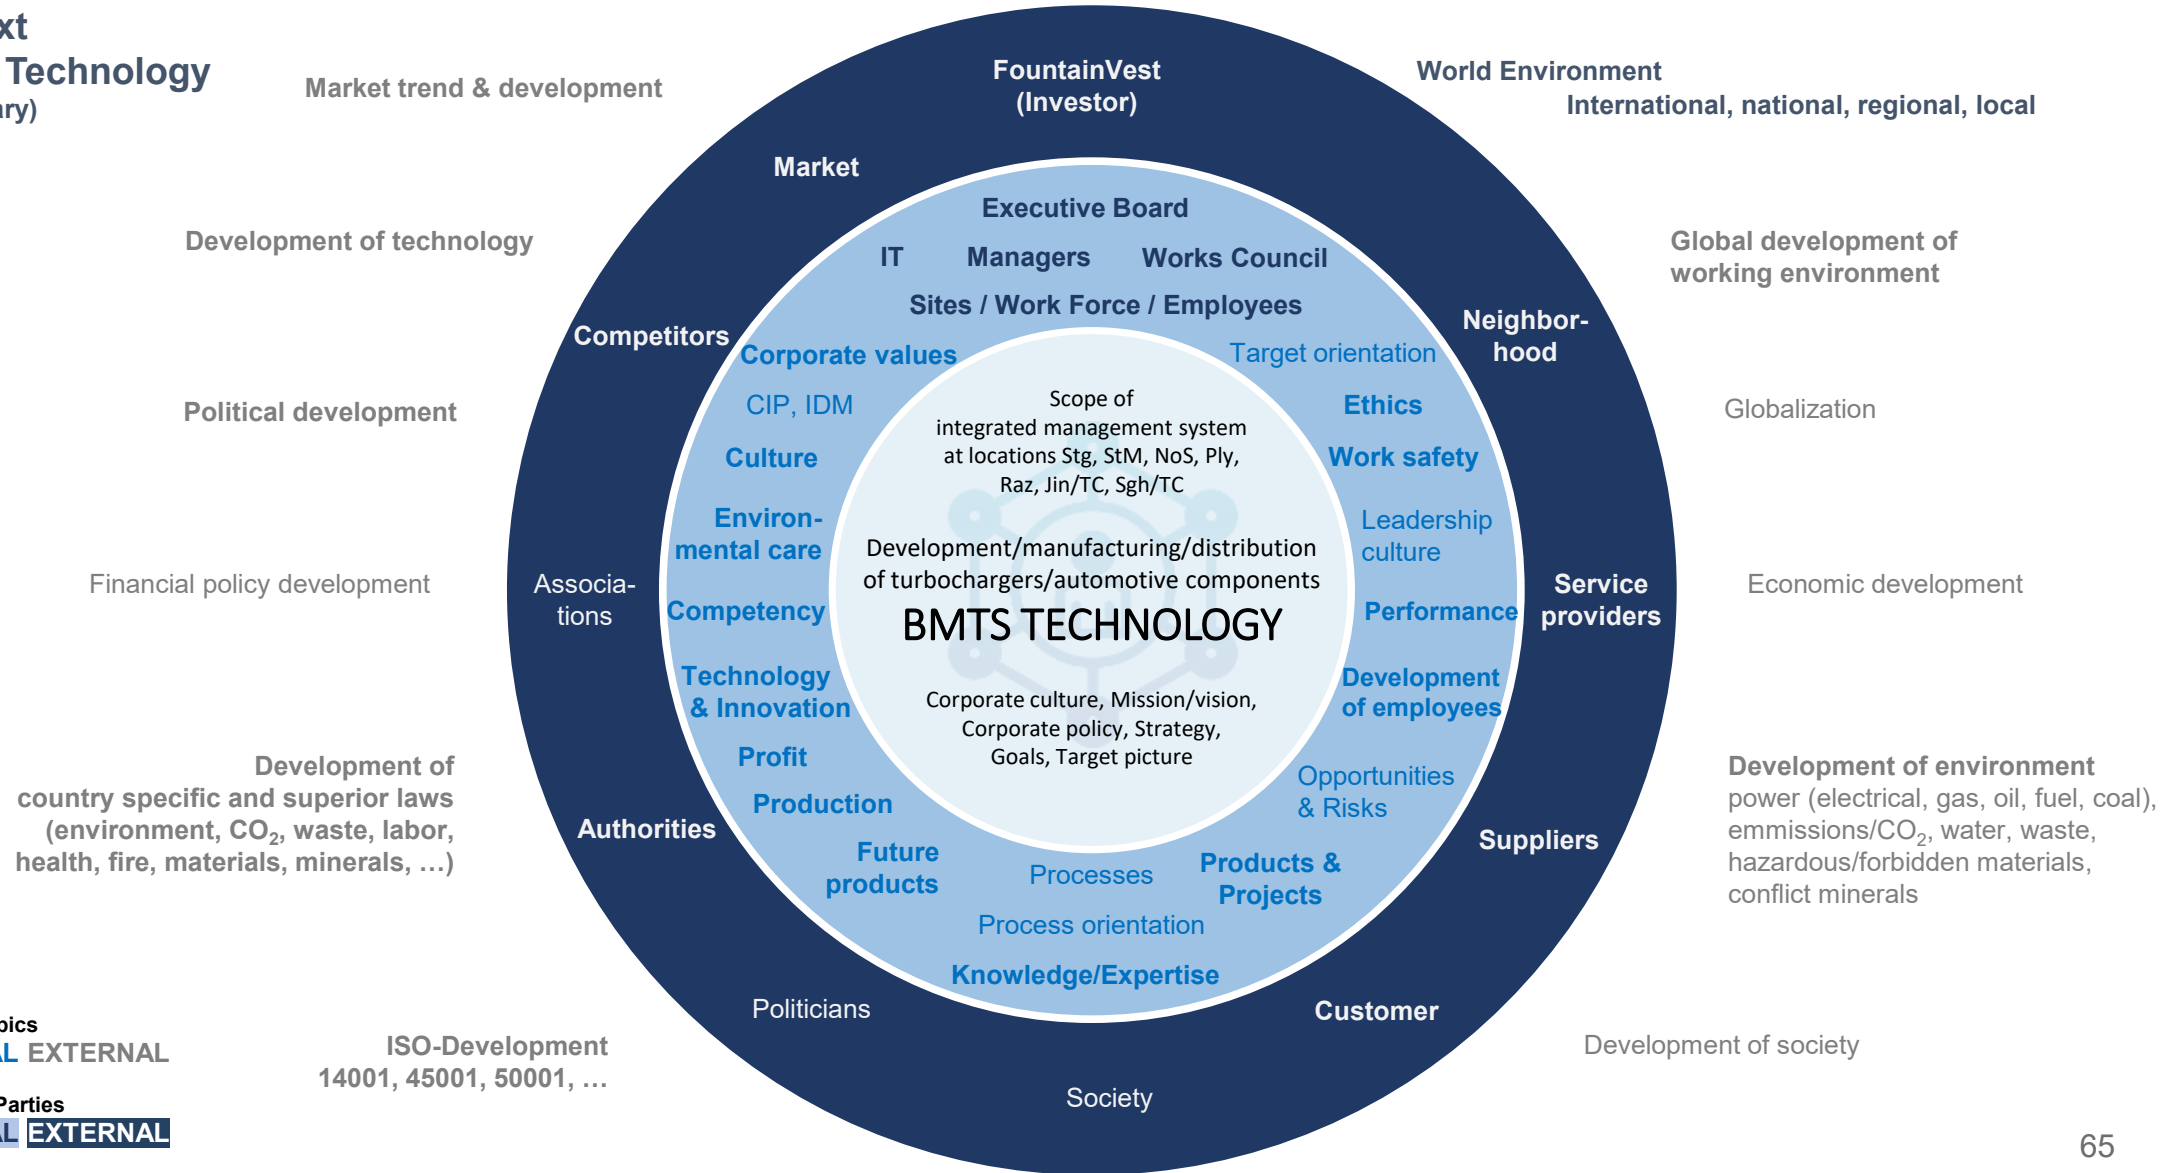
xt
Technology
ry)

Market trend & development

FountainVest
(Investor)

World Environment
International, national, regional, local

Market

Development of technology

Executive Board
IT Managers Works Council
Sites / Work Force / Employees

Global development of working environment

Competitors

Neighbor-hood

Corporate values

Target orientation

Political development

CIP, IDM

Ethics

Globalization

Culture

Work safety

Scope of integrated management system at locations Stg, StM, NoS, Ply, Raz, Jin/TC, Sgh/TC

Environ-mental care

Leadership culture

Development/manufacturing/distribution of turbochargers/automotive components

Financial policy development

Associa-tions

Competency

BMTS TECHNOLOGY

Performance

Service providers

Economic development

Technology & Innovation

Development of employees

Corporate culture, Mission/vision, Corporate policy, Strategy, Goals, Target picture

Development of country specific and superior laws (environment, $CO_2$, waste, labor, health, fire, materials, minerals, …)

Profit

Opportunities & Risks

Development of environment
power (electrical, gas, oil, fuel, coal), emmissions/$CO_2$, water, waste, hazardous/forbidden materials, conflict minerals

Production

Authorities

Suppliers

Future products

Processes

Products & Projects

Process orientation

Knowledge/Expertise

Politicians

Customer

pics
L EXTERNAL

ISO-Development
14001, 45001, 50001, …

Development of society

Parties
L EXTERNAL

Society

65